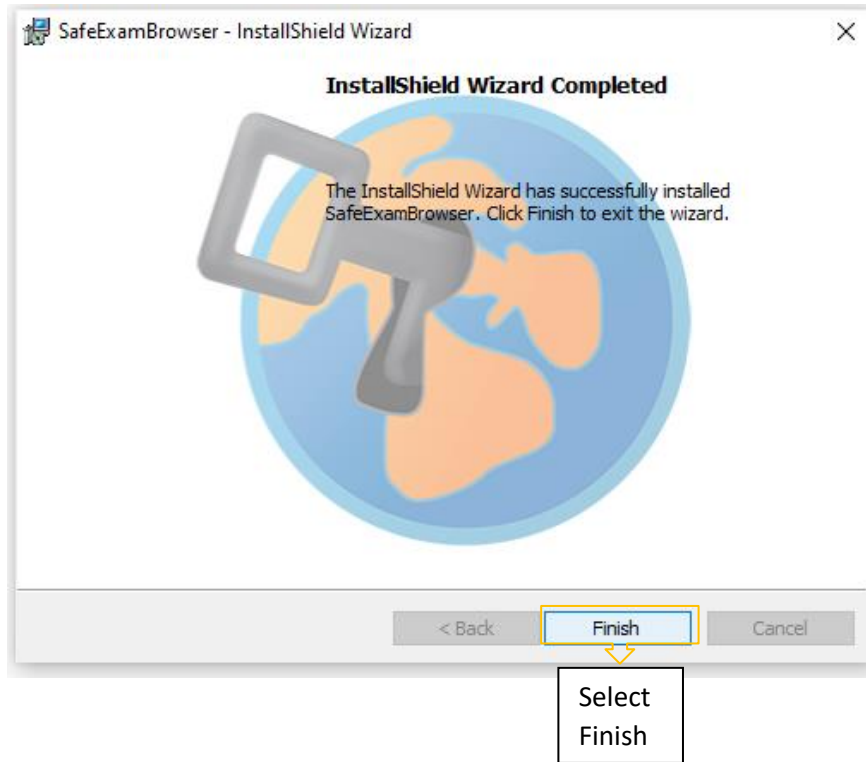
SafeExamBrowser - InstallShield Wizard

×

InstallShield Wizard Completed

The InstallShield Wizard has successfully installed SafeExamBrowser. Click Finish to exit the wizard.

< Back

Finish

Cancel

Select Finish